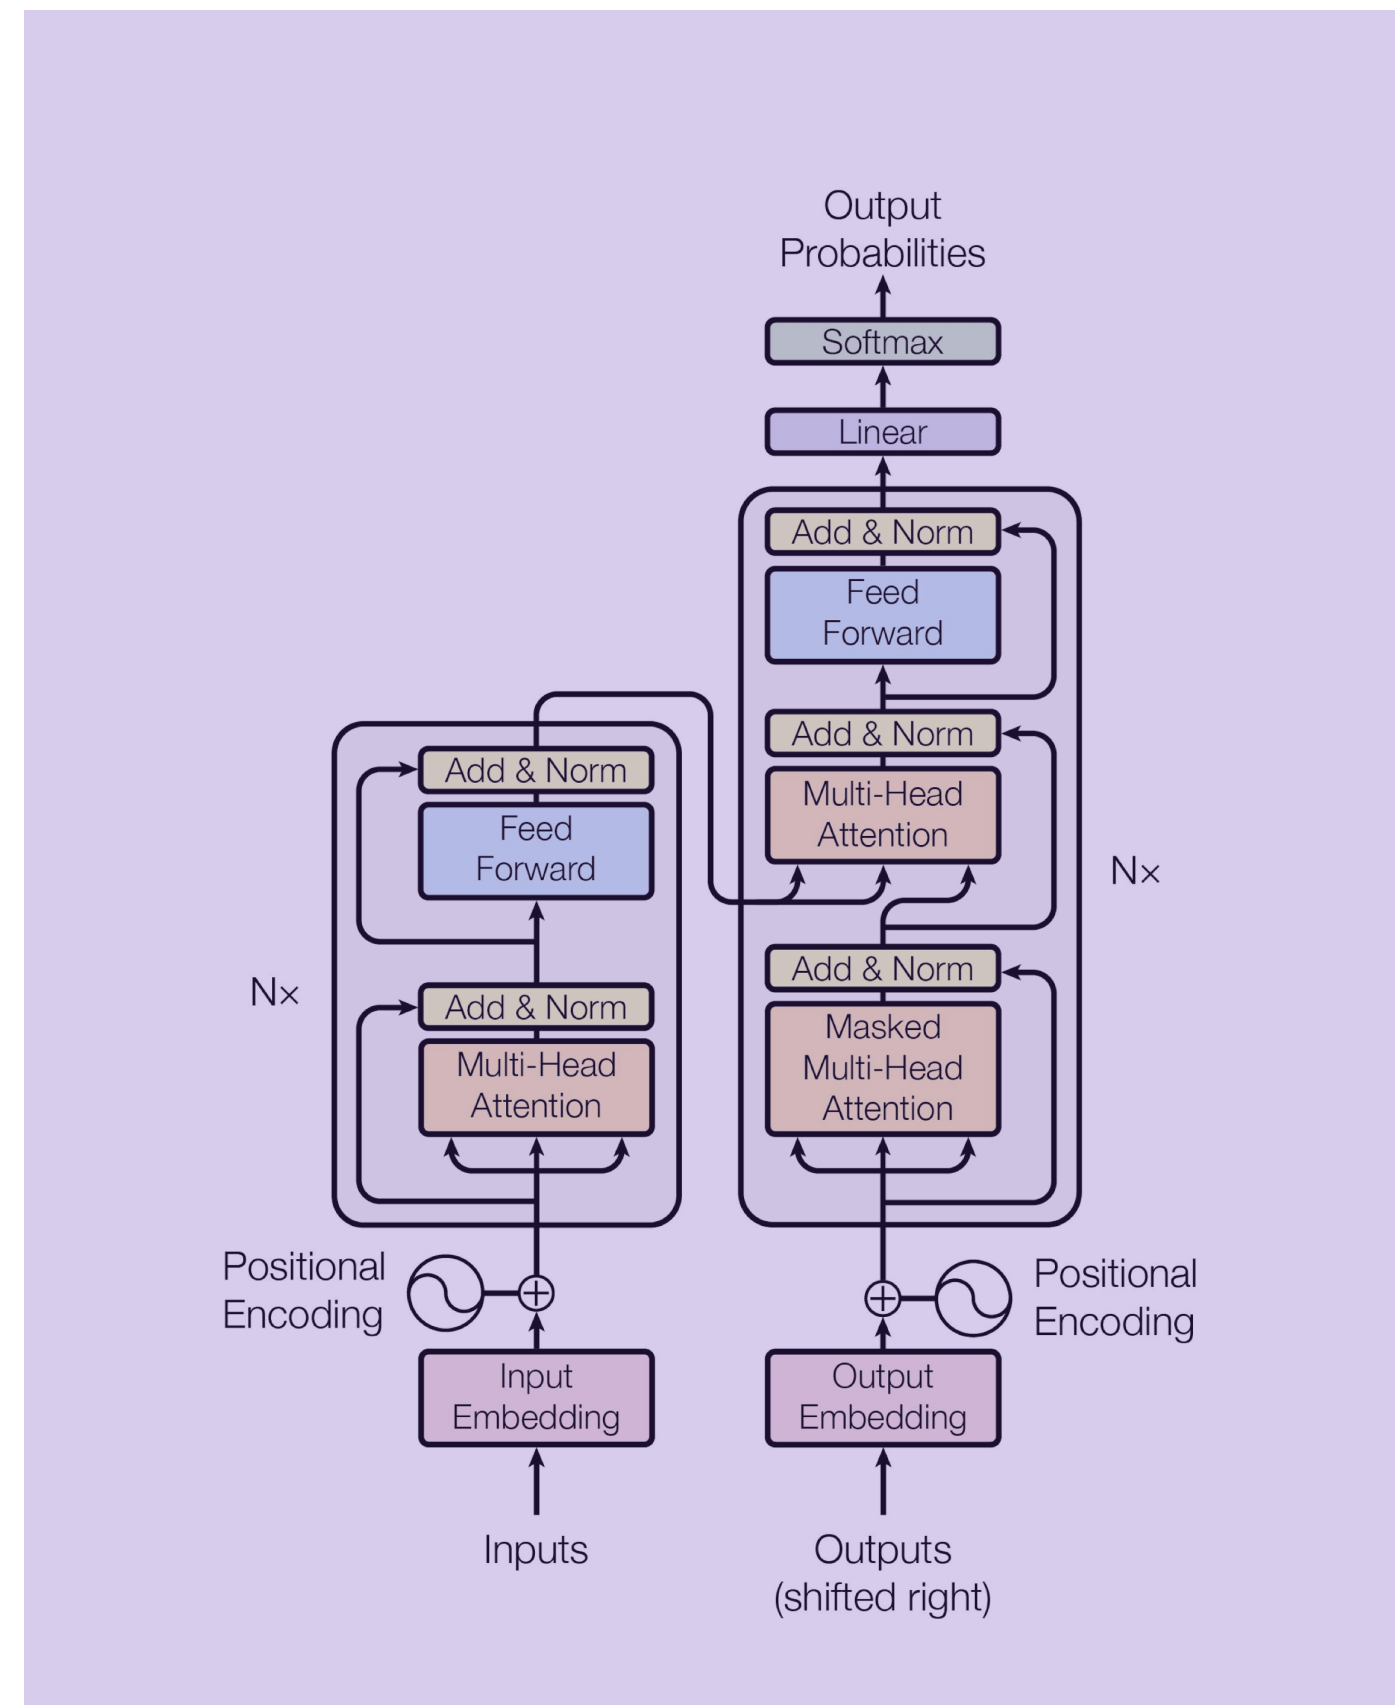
Output Probabilities

Softmax

Linear

Add & Norm

Feed Forward

Add & Norm

Multi-Head Attention

Nx

Add & Norm

Masked Multi-Head Attention

Add & Norm

Feed Forward

Add & Norm

Multi-Head Attention

Nx

Positional Encoding

Input Embedding

Inputs

Positional Encoding

Output Embedding

Outputs (shifted right)